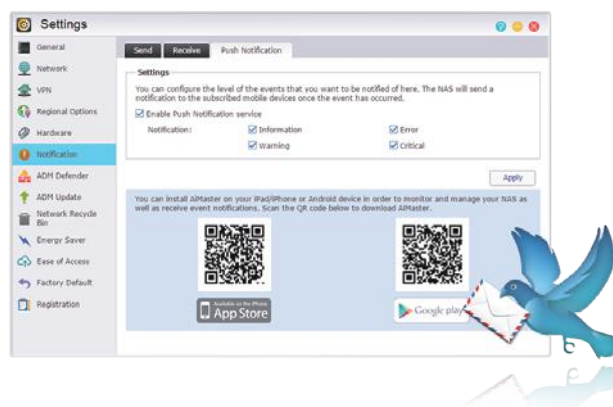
Settings

General
Network
VPN
Regional Options
Hardware
Notification
ADM Defender
ADM Update
Network Recycle Bin
Energy Saver
Ease of Access
Factory Default
Registration

Send
Receive
Push Notification

Settings

You can configure the level of the events that you want to be notified of here. The NAS will send a notification to the subscribed mobile devices once the event has occurred.

Enable Push Notification service

Notification:
Information
Error
Warning
Critical

Apply

You can install AiMaster on your iPad/iPhone or Android device in order to monitor and manage your NAS as well as receive event notifications. Scan the QR code below to download AiMaster.

Available on the iPhone
App Store

Google play